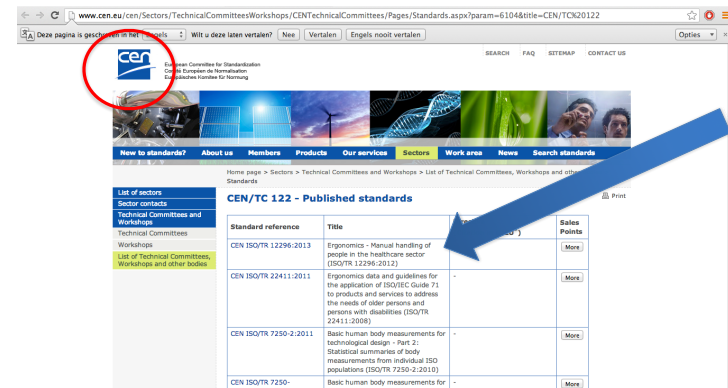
www.cen.eu/cen/Sectors/TechnicalCommitteesWorkshops/CENTechnicalCommittees/Pages/Standards.aspx?param=6104&title=CEN/TC%20122

Deze pagina is geschreven in het Engels Wilt u deze laten vertalen? Nee Vertalen Engels nooit vertalen Opties

cen
European Committee for Standardization
Comité Européen de Normalisation
Europäisches Komitee für Normung

SEARCH FAQ SITEMAP CONTACT US

New to standards? About us Members Products Our services Sectors Work area News Search standards

Home page > Sectors > Technical Committees and Workshops > List of Technical Committees, Workshops and other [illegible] Standards

List of sectors
Sector contacts
Technical Committees and Workshops
Technical Committees
Workshops
List of Technical Committees, Workshops and other bodies

CEN/TC 122 - Published standards

Print

| Standard reference | Title | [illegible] ) | Sales Points |
|---|---|---|---|
| CEN ISO/TR 12296:2013 | Ergonomics - Manual handling of people in the healthcare sector (ISO/TR 12296:2012) | | More |
| CEN ISO/TR 22411:2011 | Ergonomics data and guidelines for the application of ISO/IEC Guide 71 to products and services to address the needs of older persons and persons with disabilities (ISO/TR 22411:2008) | - | More |
| CEN ISO/TR 7250-2:2011 | Basic human body measurements for technological design - Part 2: Statistical summaries of body measurements from individual ISO populations (ISO/TR 7250-2:2010) | - | More |
| CEN ISO/TR 7250- | Basic human body measurements for | - | More |